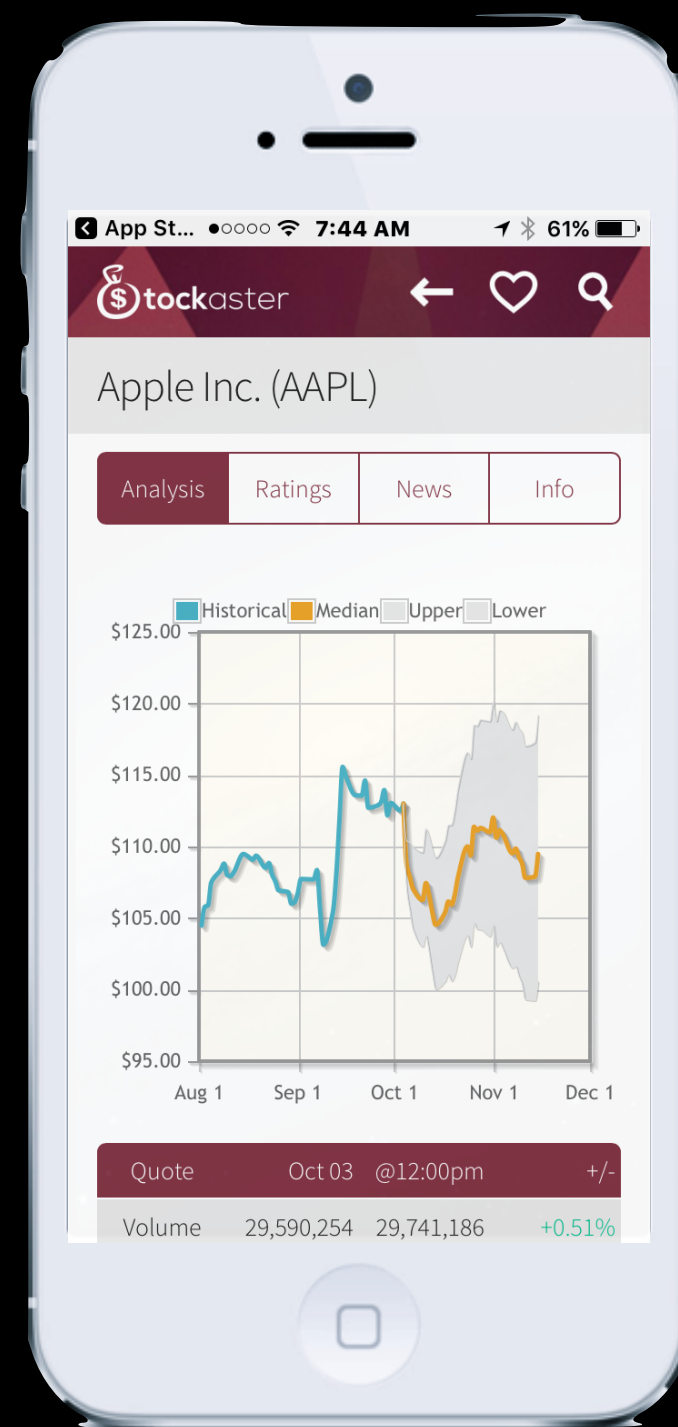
App St... ●○○○○ 7:44 AM 61%

$tockaster

Apple Inc. (AAPL)

Analysis
Ratings
News
Info

Historical Median Upper Lower

$125.00
$120.00
$115.00
$110.00
$105.00
$100.00
$95.00

Aug 1 Sep 1 Oct 1 Nov 1 Dec 1

| Quote | Oct 03 | @12:00pm | +/- |
|---|---|---|---|
| Volume | 29,590,254 | 29,741,186 | +0.51% |